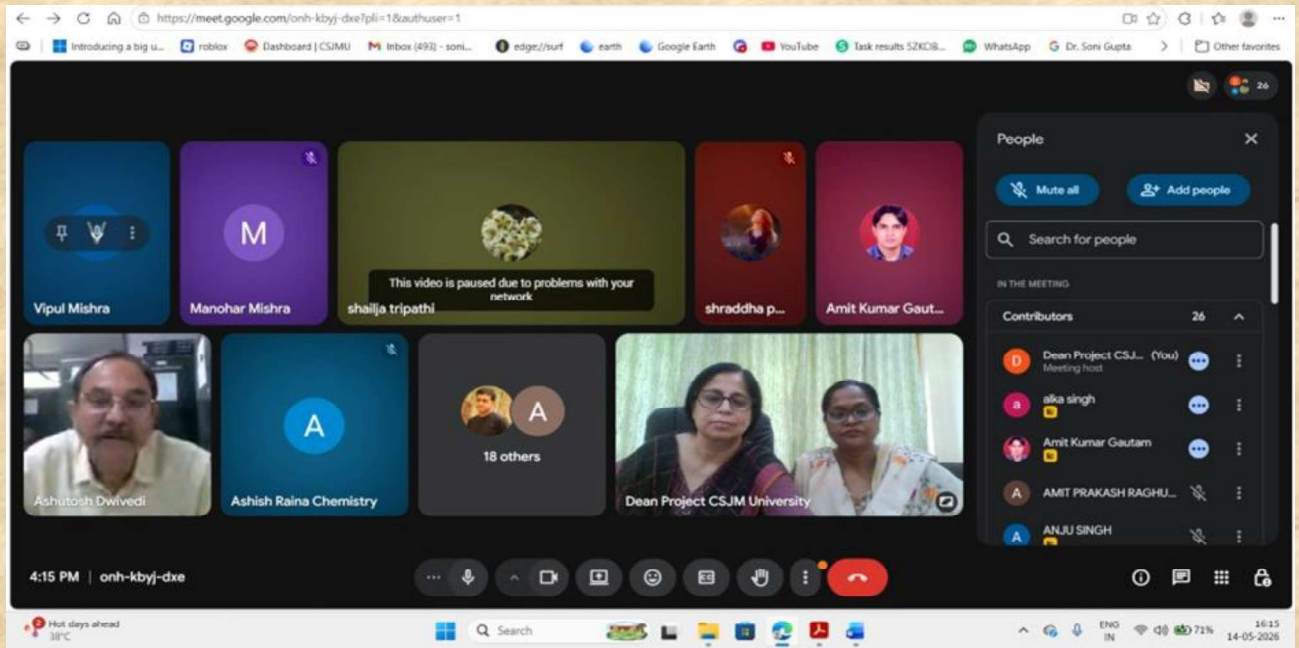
https://meet.google.com/onh-kbyj-dxe?pli=1&authuser=1

Introducing a big u... roblox Dashboard | CSJMU Inbox (493) - soni... edge://surf earth Google Earth YouTube Task results SZKOB... WhatsApp Dr. Soni Gupta Other favorites

26

Vipul Mishra

M

Manohar Mishra

This video is paused due to problems with your network

shailja tripathi

shraddha p...

Amit Kumar Gaut...

Ashutosh Dwivedi

A

Ashish Raina Chemistry

A

18 others

Dean Project CSJM University

People

Mute all

Add people

Search for people

IN THE MEETING

Contributors 26

Dean Project CSJ... (You)
Meeting host

alka singh

Amit Kumar Gautam

AMIT PRAKASH RAGHU...

ANJU SINGH

4:15 PM | onh-kbyj-dxe

Hot days ahead
38°C

Search

ENG IN

71%

16:15
14-05-2026